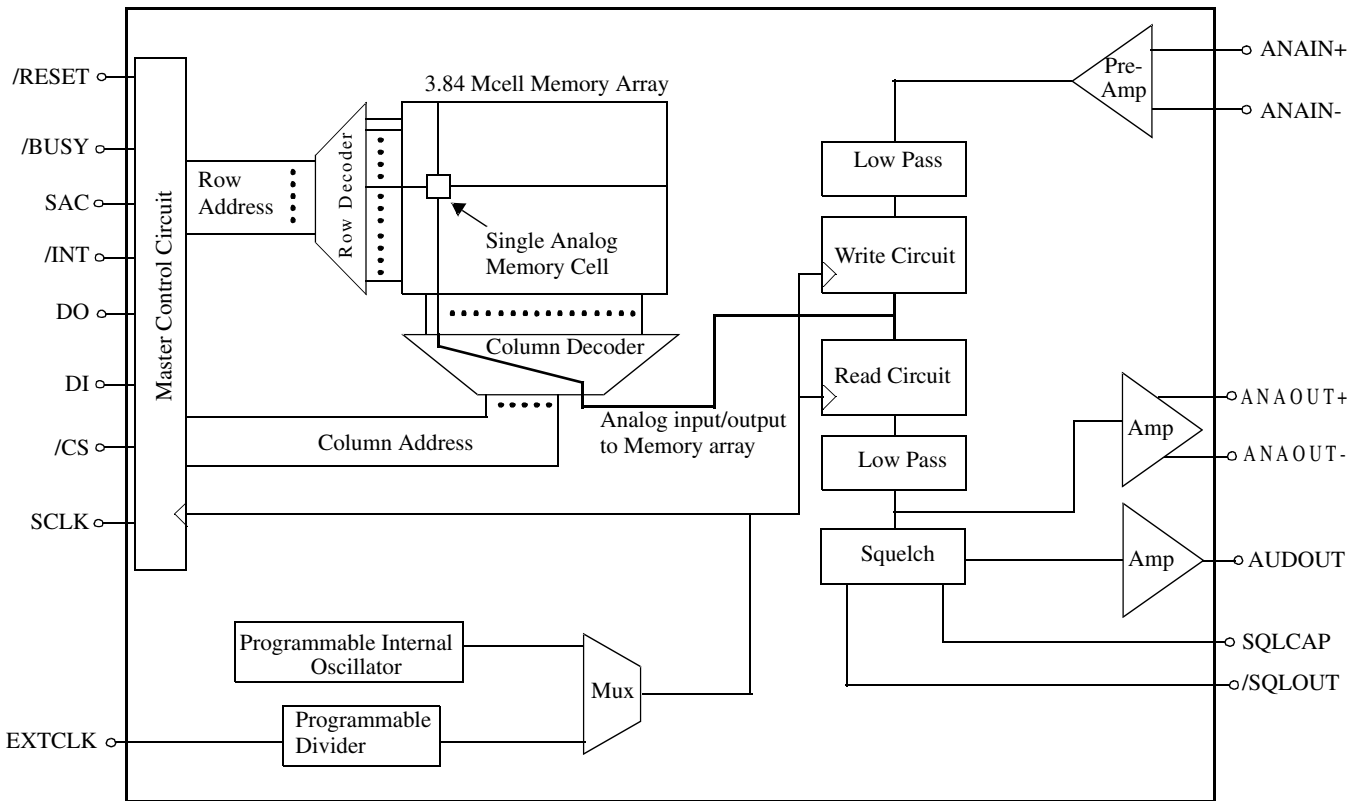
/RESET
/BUSY
SAC
/INT
DO
DI
/CS
SCLK
EXTCLK

Master Control Circuit

Row Address

Row Decoder

3.84 Mcell Memory Array

Single Analog Memory Cell

Column Decoder

Column Address

Analog input/output to Memory array

Pre-Amp

ANAIN+
ANAIN-

Low Pass

Write Circuit

Read Circuit

Low Pass

Amp

ANAOUT+
ANAOUT-

Squelch

Amp

AUDOUT

SQLCAP

/SQLOUT

Programmable Internal Oscillator

Mux

Programmable Divider